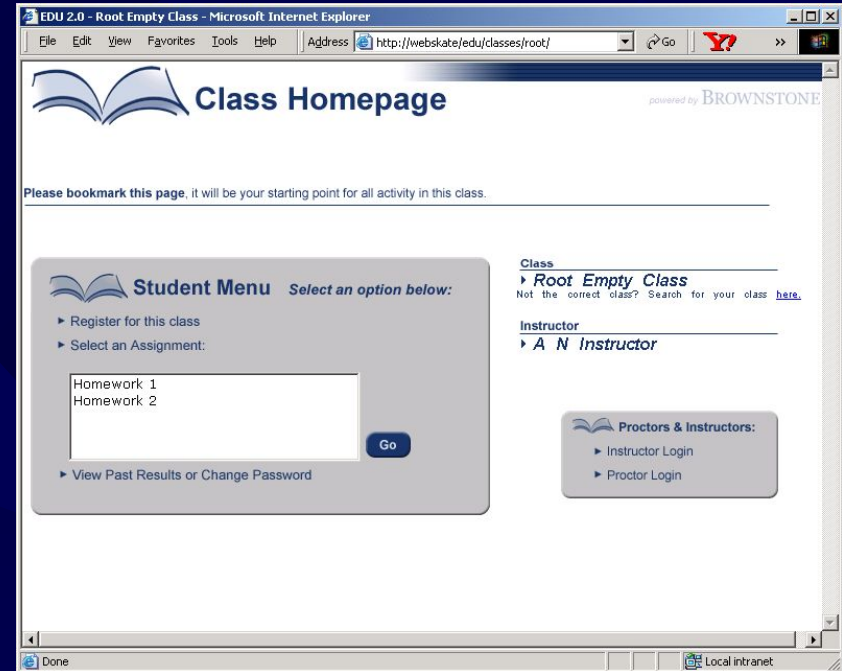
EDU 2.0 - Root Empty Class - Microsoft Internet Explorer

File Edit View Favorites Tools Help Address http://webskate/edu/classes/root/ Go

Class Homepage

powered by BROWNSTONE

Please bookmark this page, it will be your starting point for all activity in this class.

Student Menu Select an option below:

► Register for this class
► Select an Assignment:

Homework 1
Homework 2

Go

► View Past Results or Change Password

Class
▸ Root Empty Class
Not the correct class? Search for your class here.

Instructor
▸ A N Instructor

Proctors & Instructors:
► Instructor Login
► Proctor Login

Done Local intranet